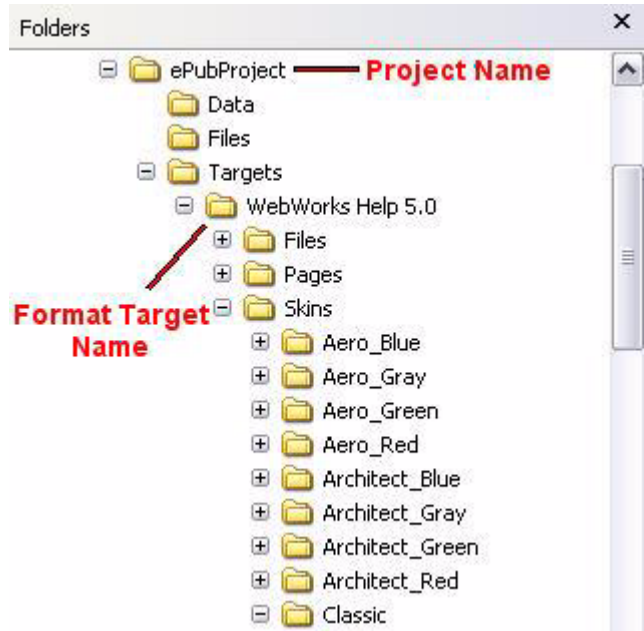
Folders ×

ePubProject Project Name

Data

Files

Targets

WebWorks Help 5.0

Files

Pages

Format Target Name

Skins

Aero_Blue

Aero_Gray

Aero_Green

Aero_Red

Architect_Blue

Architect_Gray

Architect_Green

Architect_Red

Classic